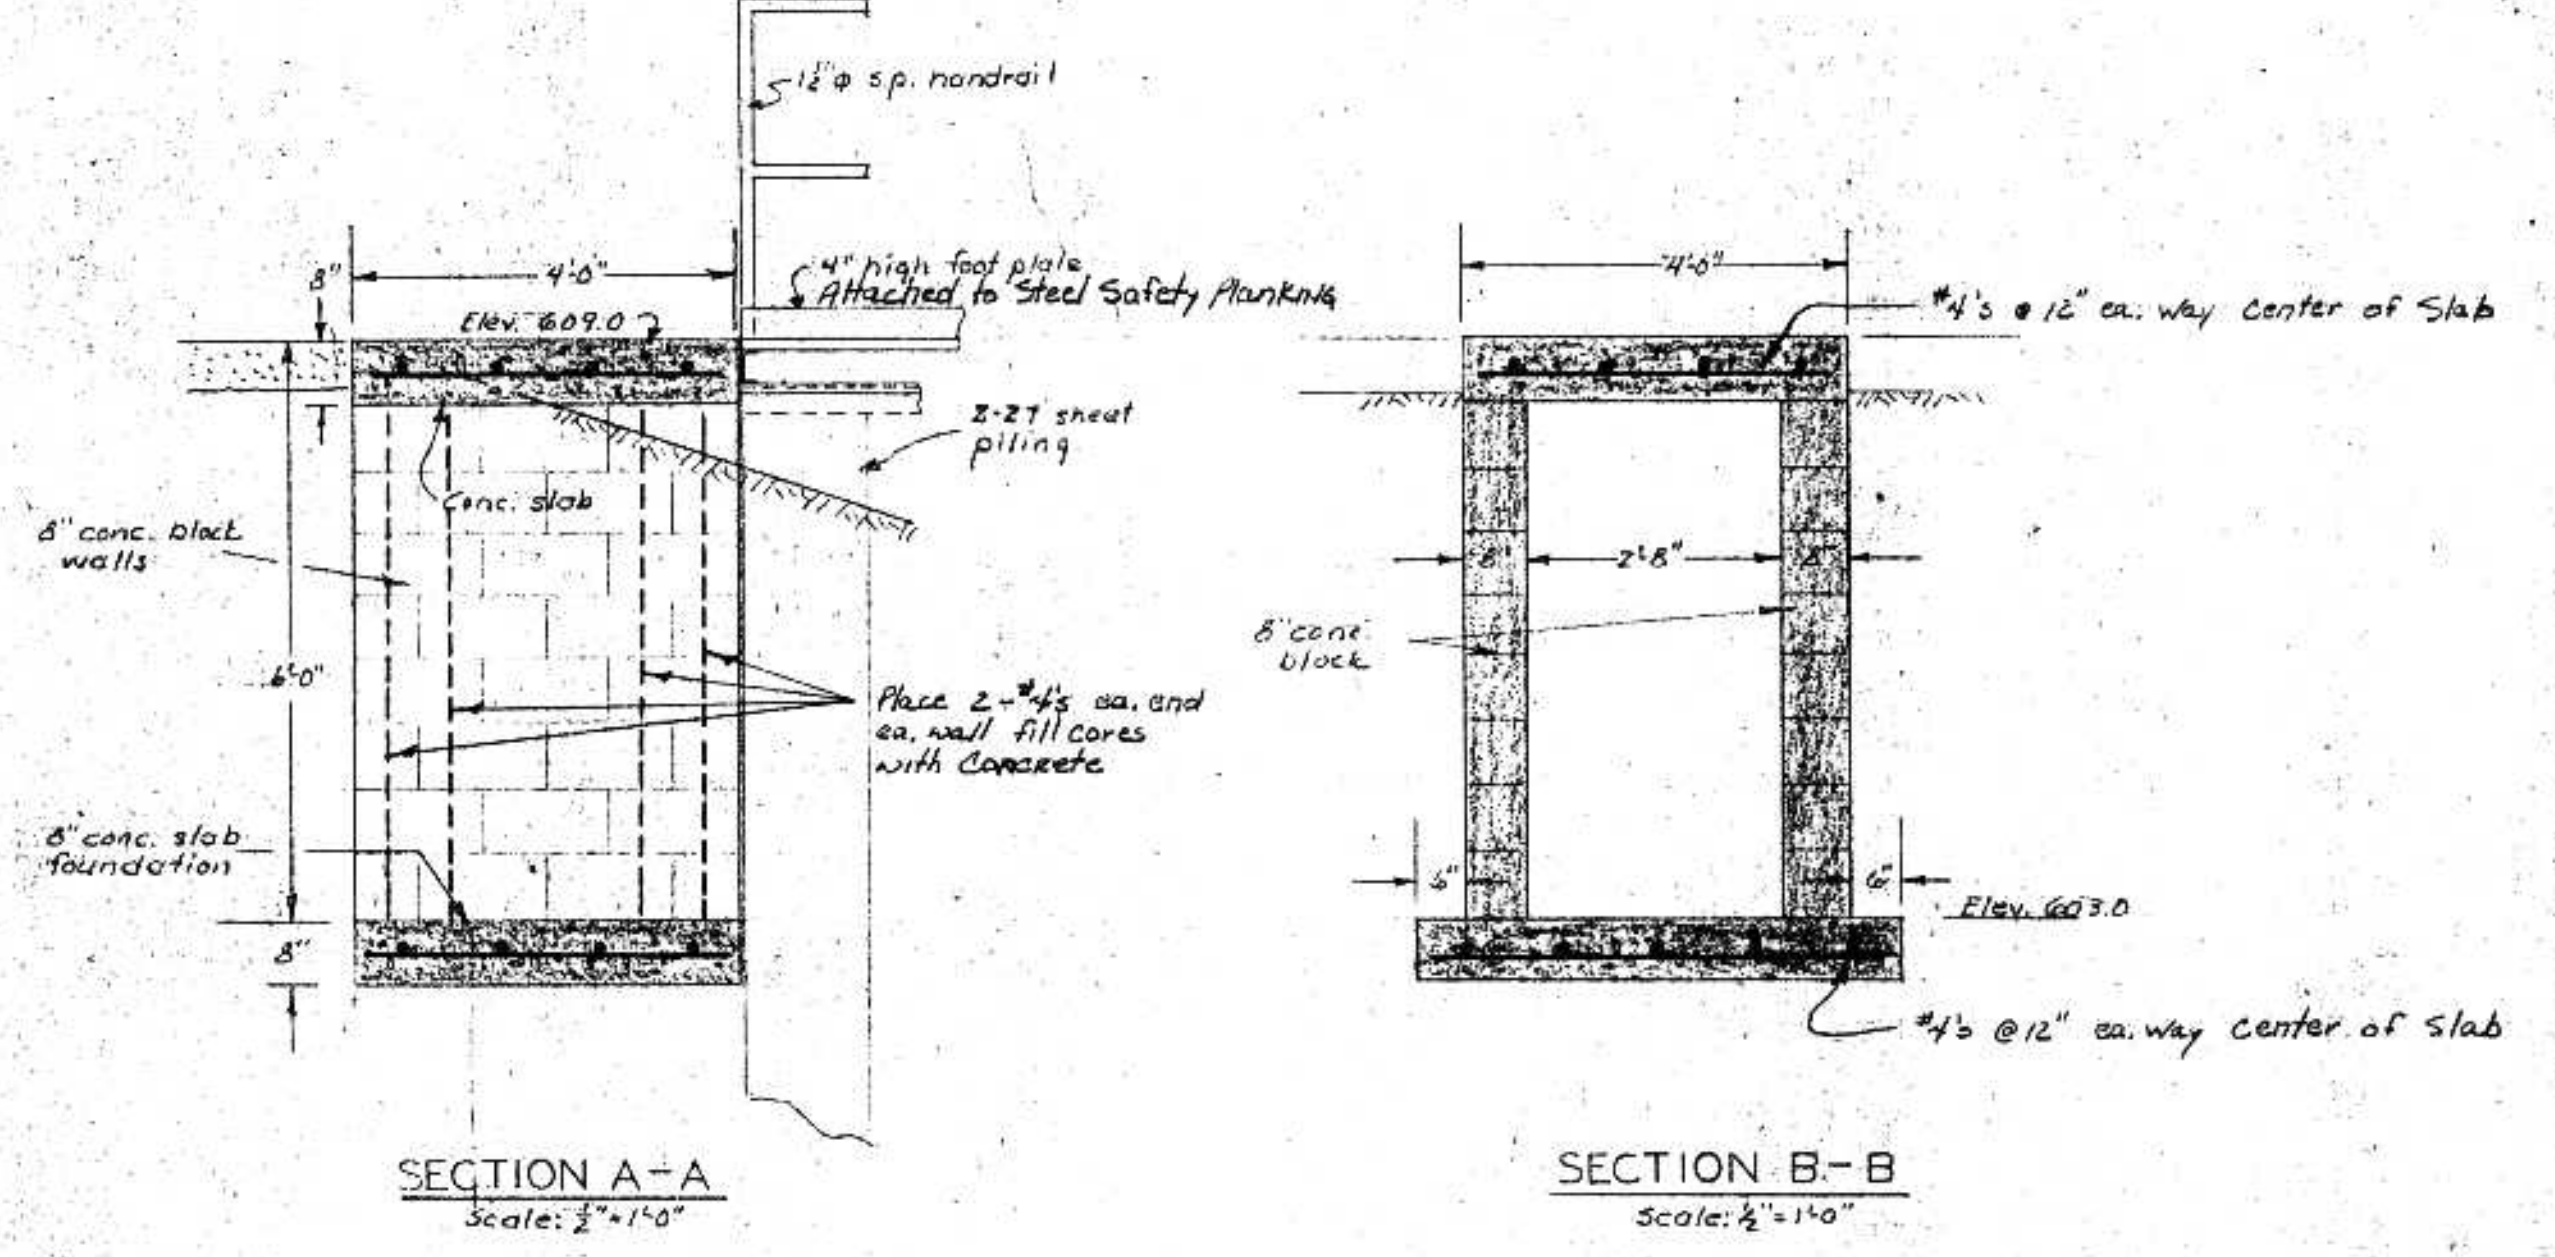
$1\frac{1}{2}$"φ s.p. handrail

8"

4'-0"

4" high foot plate
Attached to Steel Safety Planking

Elev. 609.0

Z-27 sheet piling

Conc. slab

8" conc. block walls

6'-0"

Place 2-#4's ea. end ea. wall fill cores with Concrete

8" conc. slab foundation

8"

SECTION A-A
Scale: $\frac{1}{2}$"=1'-0"

4'-0"

#4's @ 12" ea. way Center of Slab

8"

2'-8"

8"

8" conc block

6"

6"

Elev. 603.0

#4's @12" ea. way Center of Slab

SECTION B-B
Scale: $\frac{1}{2}$"=1'-0"